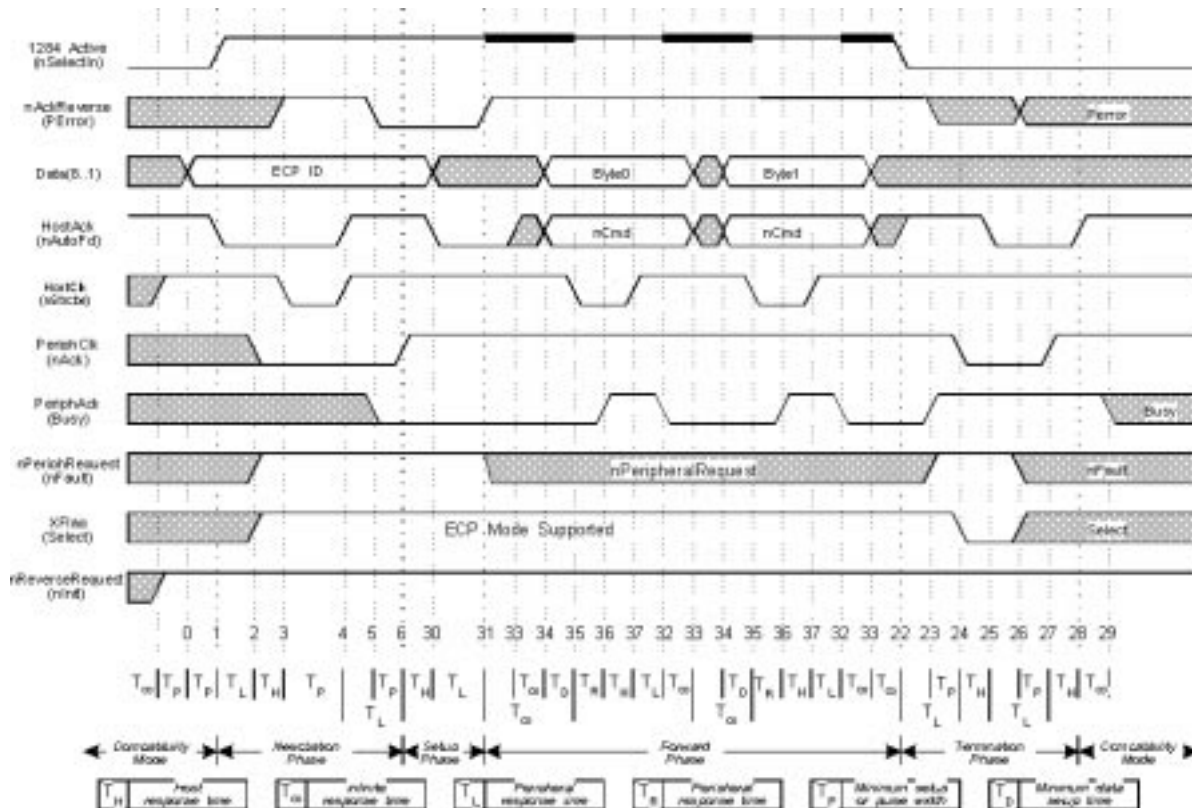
1284 Active (nSelectIn)

nAckReverse (PError)

Data(8..1)

ECP ID

Byte0

Byte1

HostAck (nAutoFd)

nCmd

nCmd

HostClk (nStrobe)

PeriphClk (nAck)

PeriphAck (Busy)

nPeriphRequest (nFault)

XFlag (Select)

nReverseRequest (nInit)

PError

Busy

nPeripheralRequest

nFault

ECP Mode Supported

Select

0 1 2 3 4 5 6 30 31 33 34 35 36 37 32 33 34 35 36 37 32 33 22 23 24 25 26 27 28 29

$T_{\infty}$ $T_P$ $T_P$ $T_L$ $T_H$ $T_P$ $T_P$ $T_L$ $T_H$ $T_L$ $T_{\infty}$ $T_{\infty}$ $T_D$ $T_R$ $T_R$ $T_L$ $T_{\infty}$ $T_D$ $T_{\infty}$ $T_R$ $T_H$ $T_L$ $T_{\infty}$ $T_{\infty}$ $T_P$ $T_L$ $T_H$ $T_P$ $T_L$ $T_H$ $T_{\infty}$

Compatibility Mode

Negotiation Phase

Setup Phase

Forward Phase

Termination Phase

Compatibility Mode

$T_H$ Host response time

$T_{\infty}$ Infinite response time

$T_L$ Peripheral response time

$T_R$ Peripheral response time

$T_P$ Minimum setup or pulse width

$T_D$ Minimum data setup time